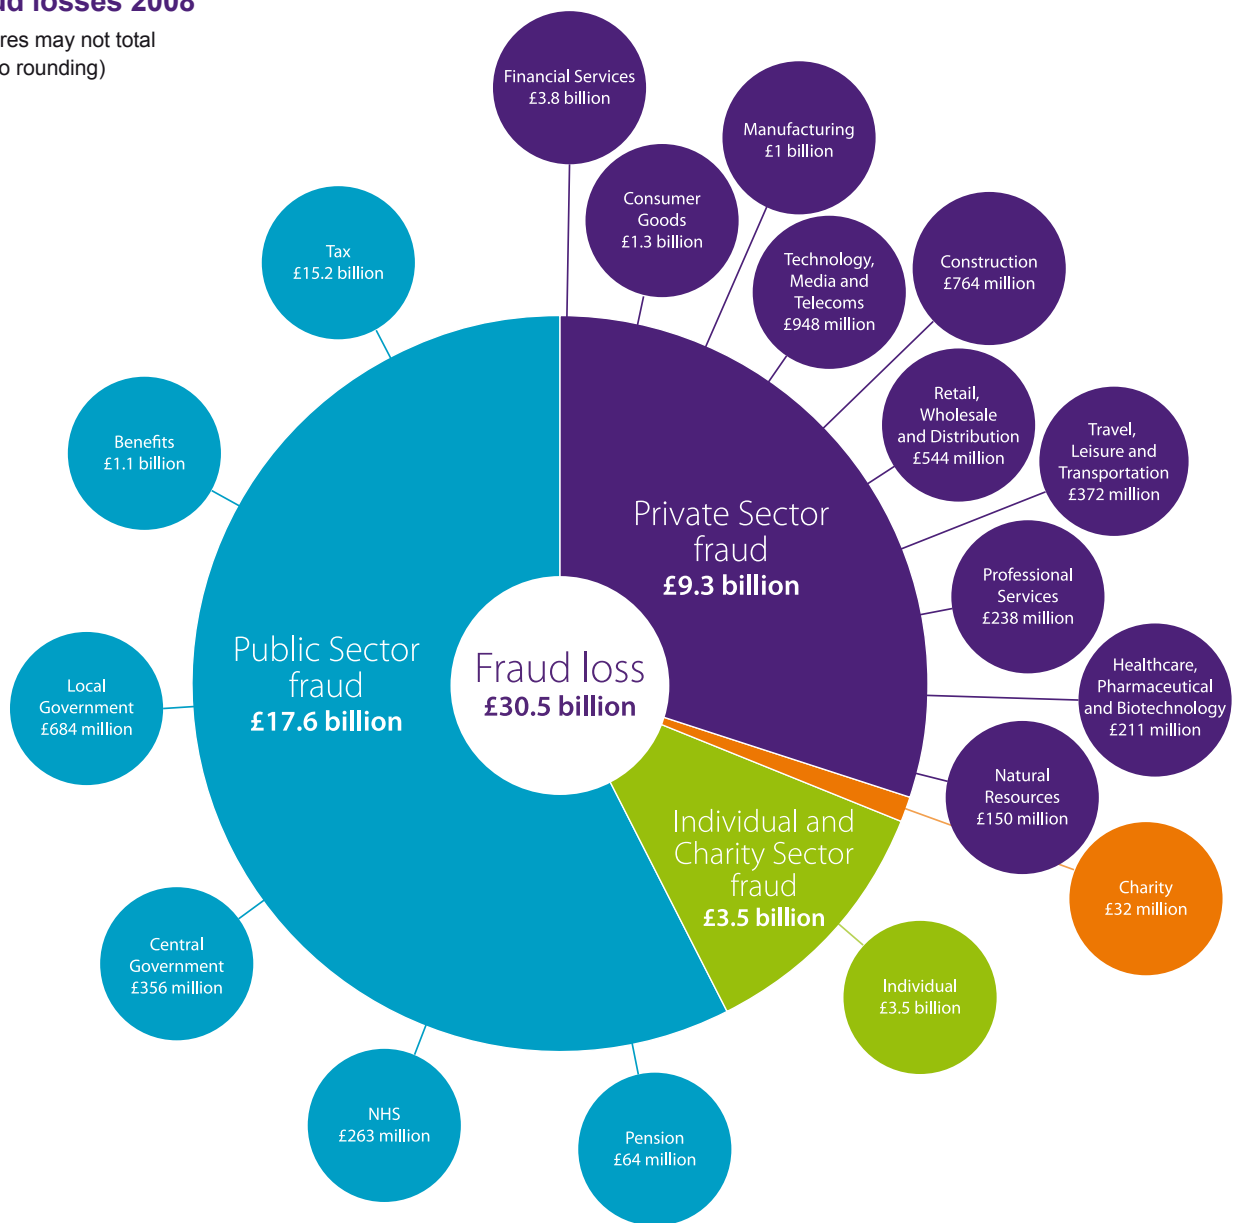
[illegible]d losses 2008
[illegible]res may not total
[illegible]o rounding)

Financial Services
£3.8 billion

Manufacturing
£1 billion

Consumer Goods
£1.3 billion

Technology, Media and Telecoms
£948 million

Construction
£764 million

Tax
£15.2 billion

Retail, Wholesale and Distribution
£544 million

Travel, Leisure and Transportation
£372 million

Benefits
£1.1 billion

Private Sector fraud
£9.3 billion

Professional Services
£238 million

Public Sector fraud
£17.6 billion

Fraud loss
£30.5 billion

Local Government
£684 million

Healthcare, Pharmaceutical and Biotechnology
£211 million

Natural Resources
£150 million

Individual and Charity Sector fraud
£3.5 billion

Charity
£32 million

Central Government
£356 million

Individual
£3.5 billion

NHS
£263 million

Pension
£64 million